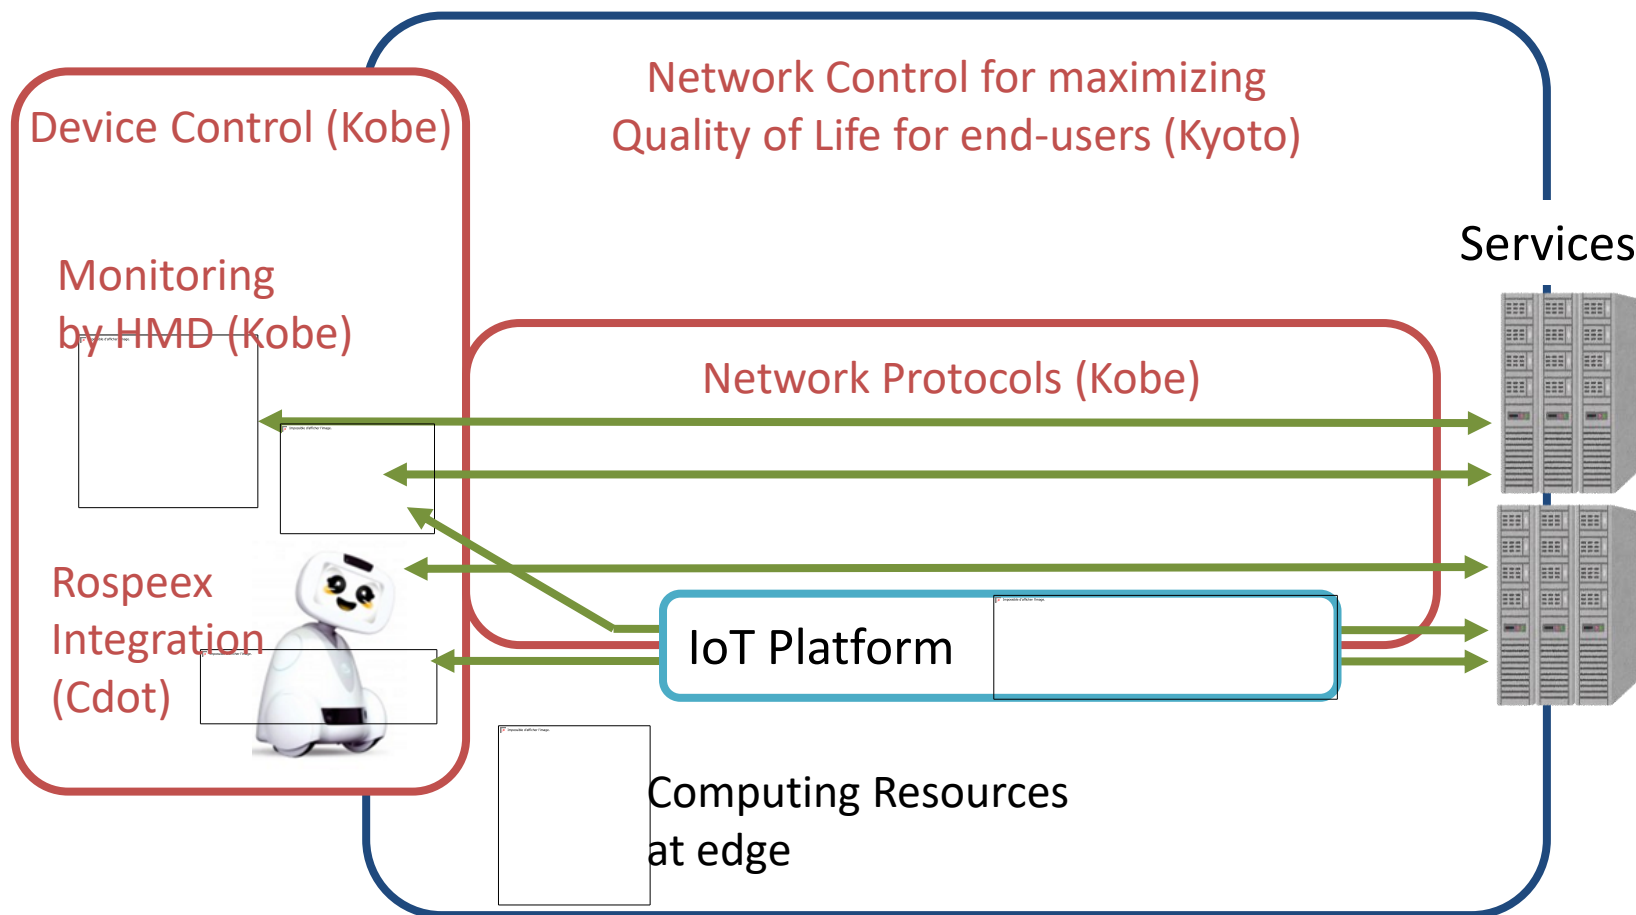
Device Control (Kobe)

Network Control for maximizing Quality of Life for end-users (Kyoto)

Services

Monitoring by HMD (Kobe)

Network Protocols (Kobe)

Rospeex Integration (Cdot)

IoT Platform

Computing Resources at edge